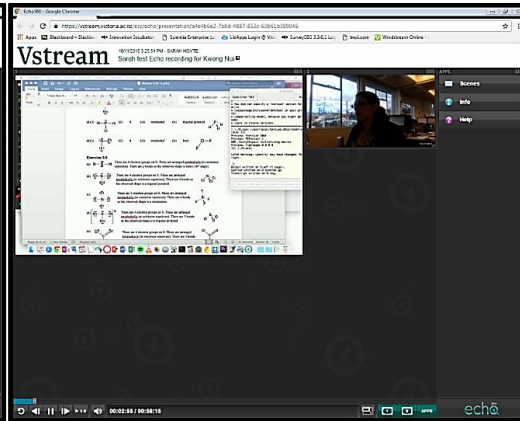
Echo360 - Google Chrome

https://vstream.victoria.ac.nz/ess/echo/presentation/a6e4b6e2-7b8d-4987-853c-83b40c285046

Apps Blackboard - Blackbo Innovation Incubator Scientific Enterprise Lib Libapps Login @ Vic SurveyGEO 3.3.6.1 Lo tmll.com Windstream Online

Vstream

16/4/2015 3:25 PM | SARAH HOYTE
Sarah test Echo recording for Kwong Nui

Exercise 3.5

Scenes

Info

Help

00:02:55 / 00:58:18

echo